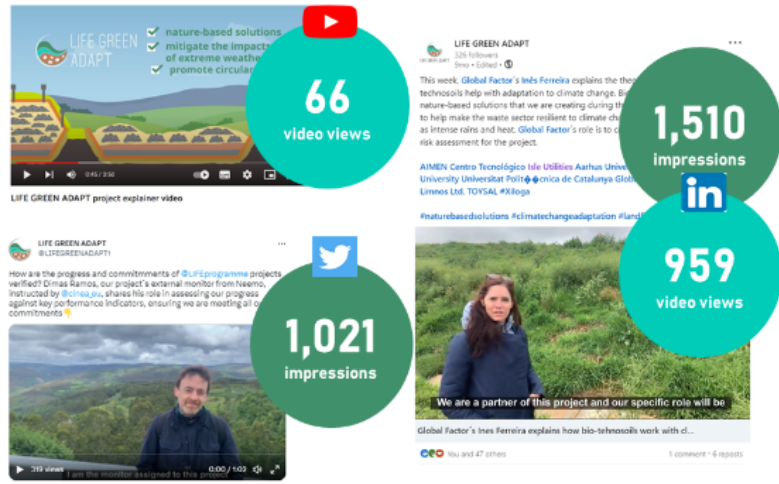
LIFE GREEN ADAPT

nature-based solutions
mitigate the impact of extreme weather
promote circular

66
video views

0:45 / 2:52

LIFE GREEN ADAPT project explainer video

LIFE GREEN ADAPT
326 followers
9mo • Edited •

This week, Global Factor's Inés Ferreira explains the the technosoils help with adaptation to climate change. Bi nature-based solutions that we are creating during th to help make the waste sector resilient to climate ch as intense rains and heat. Global Factor's role is to c risk assessment for the project.

AIMEN Centro Tecnológico Isle Utilities Aarhus Univer University Universitat Polit��cnica de Catalunya Glol Limnos Ltd. TOYSAL #Xiloga

#naturebasedsolutions #climatechangeadaptation #land

1,510
impressions

959
video views

We are a partner of this project and our specific role will be

Global Factor's Inés Ferreira explains how bio-tehnosoils work with cl...

You and 47 others
1 comment • 6 reposts

LIFE GREEN ADAPT
@LIFEGREENADAPT1

How are the progress and commitmments of @LIFEprogramme projects verified? Dimas Ramos, our project's external monitor from Neemo, instructed by @cinea_eu, shares his role in assessing our progress against key performance indicators, ensuring we are meeting all o commitments

1,021
impressions

319 views
0:00 / 1:02
I am the monitor assigned to this project